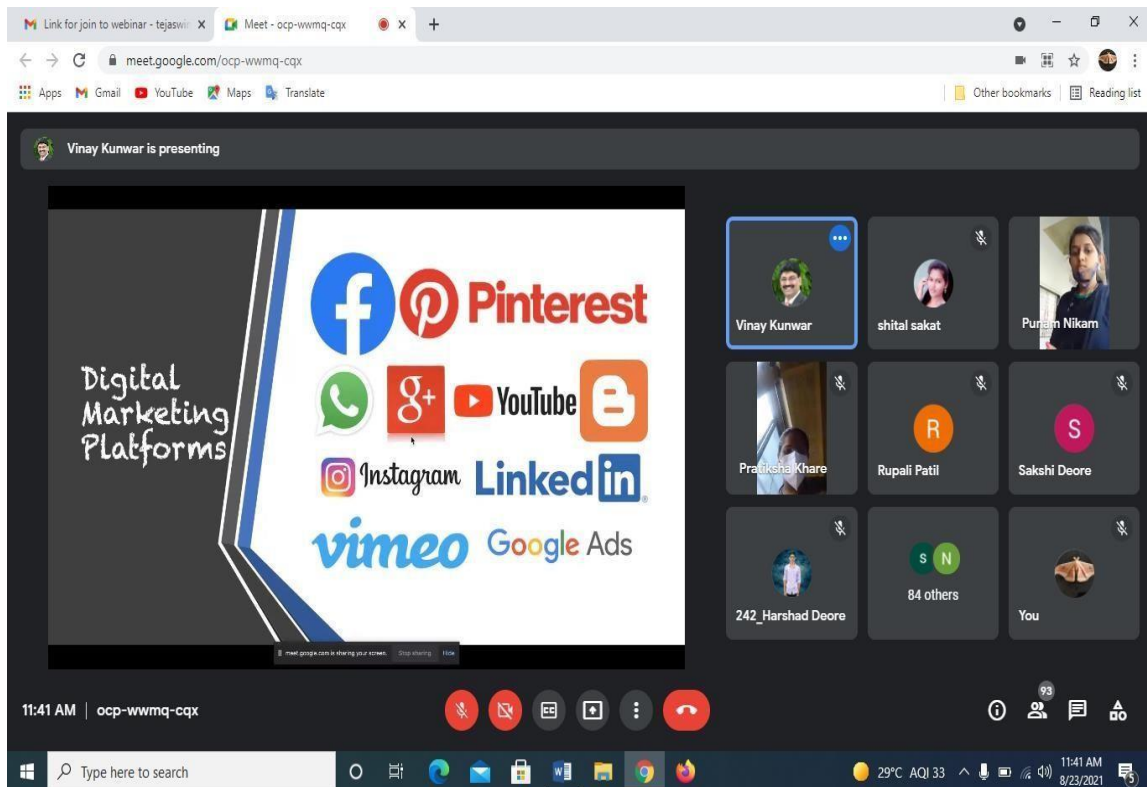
Link for join to webinar - tejaswi
Meet - ocp-wwmq-cqx
meet.google.com/ocp-wwmq-cqx
Apps Gmail YouTube Maps Translate
Other bookmarks
Reading list

Vinay Kunwar is presenting

Digital Marketing Platforms
Pinterest
YouTube
Instagram
LinkedIn
vimeo
Google Ads

meet.google.com is sharing your screen. Stop sharing Hide

Vinay Kunwar
shital sakat
Punam Nikam
Pratiksha Khare
R
Rupali Patil
S
Sakshi Deore
242_Harshad Deore
S N
84 others
You

11:41 AM | ocp-wwmq-cqx
93

Type here to search
29°C AQI 33
11:41 AM
8/23/2021